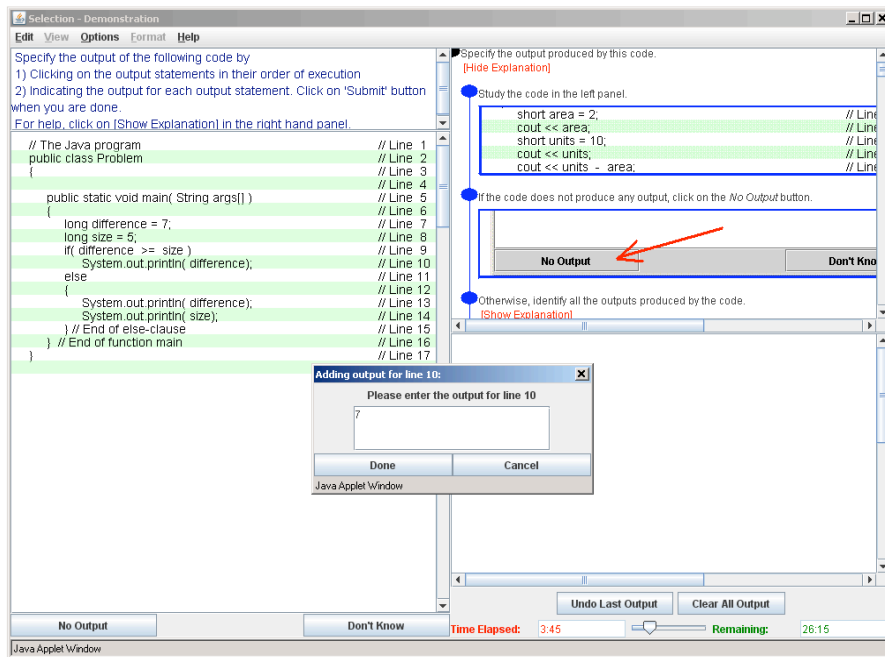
Selection - Demonstration

Edit View Options Format Help

Specify the output of the following code by
1) Clicking on the output statements in their order of execution
2) Indicating the output for each output statement. Click on 'Submit' button when you are done.
For help, click on [Show Explanation] in the right hand panel.

// The Java program // Line 1
public class Problem // Line 2
{ // Line 3
// Line 4
public static void main( String args[] ) // Line 5
{ // Line 6
long difference = 7; // Line 7
long size = 5; // Line 8
if( difference >= size ) // Line 9
System.out.println( difference); // Line 10
else // Line 11
{ // Line 12
System.out.println( difference); // Line 13
System.out.println( size); // Line 14
} // End of else-clause // Line 15
} // End of function main // Line 16
} // Line 17

No Output
Don't Know
Java Applet Window

Specify the output produced by this code.
[Hide Explanation]

Study the code in the left panel.

short area = 2; // Line
cout << area; // Line
short units = 10; // Line
cout << units; // Line
cout << units - area; // Line

If the code does not produce any output, click on the No Output button.

No Output
Don't Kno

Otherwise, identify all the outputs produced by the code.
[Show Explanation]

Adding output for line 10:
Please enter the output for line 10
7
Done
Cancel
Java Applet Window

Undo Last Output
Clear All Output
Time Elapsed: 3:45
Remaining: 26:15